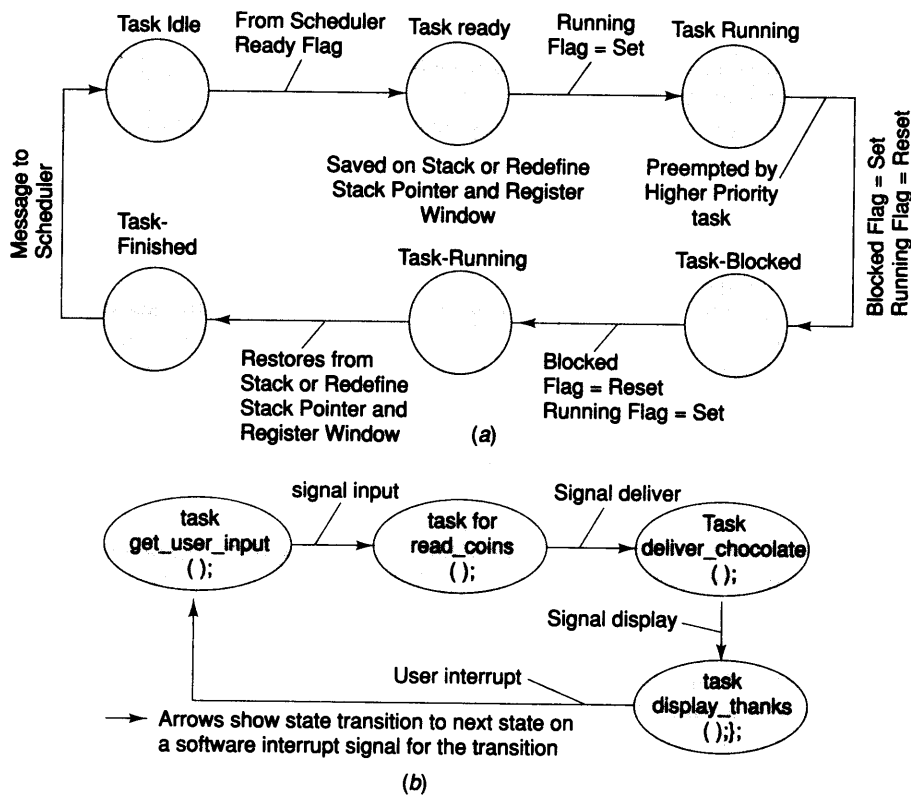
Task Idle

From Scheduler Ready Flag

Task ready

Running Flag = Set

Task Running

Message to Scheduler

Saved on Stack or Redefine Stack Pointer and Register Window

Preempted by Higher Priority task

Blocked Flag = Set
Running Flag = Reset

Task-Finished

Task-Running

Task-Blocked

Restores from Stack or Redefine Stack Pointer and Register Window

Blocked Flag = Reset
Running Flag = Set

(a)

signal input

Signal deliver

task get_user_input ( );

task for read_coins ( );

Task deliver_chocolate ( );

Signal display

User interrupt

task display_thanks ( );};

Arrows show state transition to next state on a software interrupt signal for the transition

(b)